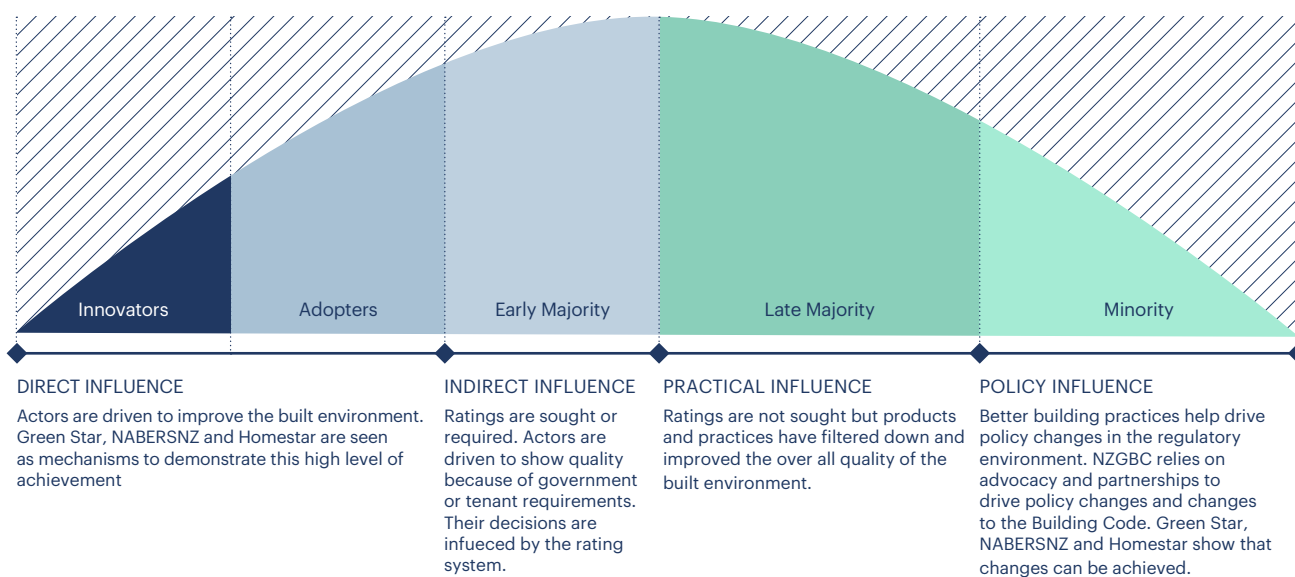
Innovators

Adopters

Early Majority

Late Majority

Minority

DIRECT INFLUENCE

Actors are driven to improve the built environment. Green Star, NABERSNZ and Homestar are seen as mechanisms to demonstrate this high level of achievement

INDIRECT INFLUENCE

Ratings are sought or required. Actors are driven to show quality because of government or tenant requirements. Their decisions are infueced by the rating system.

PRACTICAL INFLUENCE

Ratings are not sought but products and practices have filtered down and improved the over all quality of the built environment.

POLICY INFLUENCE

Better building practices help drive policy changes in the regulatory environment. NZGBC relies on advocacy and partnerships to drive policy changes and changes to the Building Code. Green Star, NABERSNZ and Homestar show that changes can be achieved.